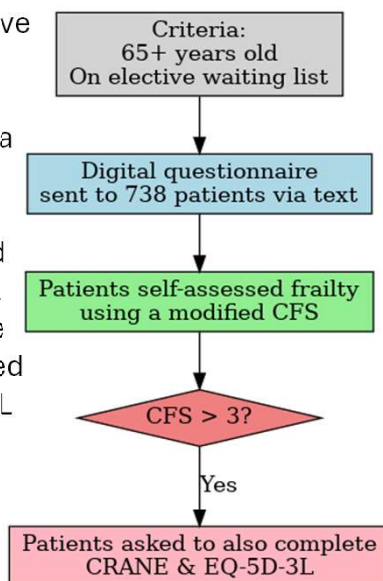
ve

a

d
.
e
ed
L

Criteria:
65+ years old
On elective waiting list

Digital questionnaire sent to 738 patients via text

Patients self-assessed frailty using a modified CFS

CFS > 3?

Yes

Patients asked to also complete CRANE & EQ-5D-3L